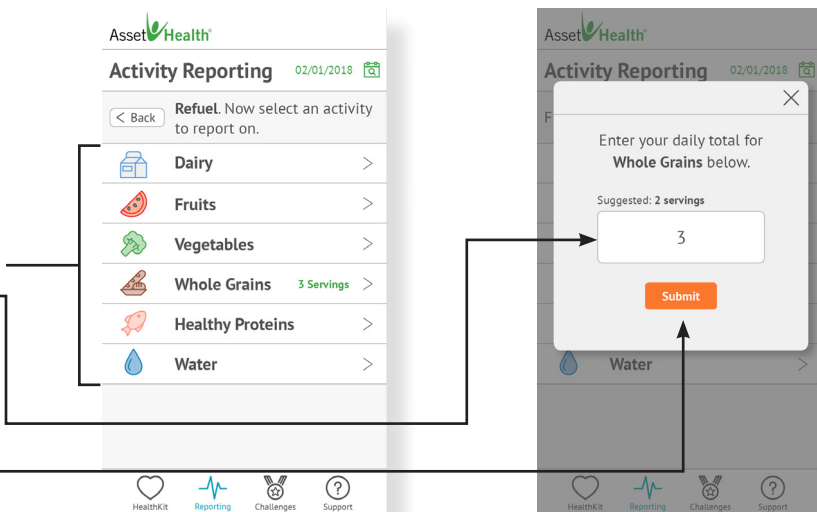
Asset Health®

Activity Reporting 02/01/2018

< Back **Refuel**. Now select an activity to report on.

Dairy >

Fruits >

Vegetables >

Whole Grains 3 Servings >

Healthy Proteins >

Water >

HealthKit Reporting Challenges Support

Asset Health®

Activity Reporting 02/01/2018

F

Enter your daily total for **Whole Grains** below.

Suggested: **2 servings**

3

Submit

Water >

HealthKit Reporting Challenges Support